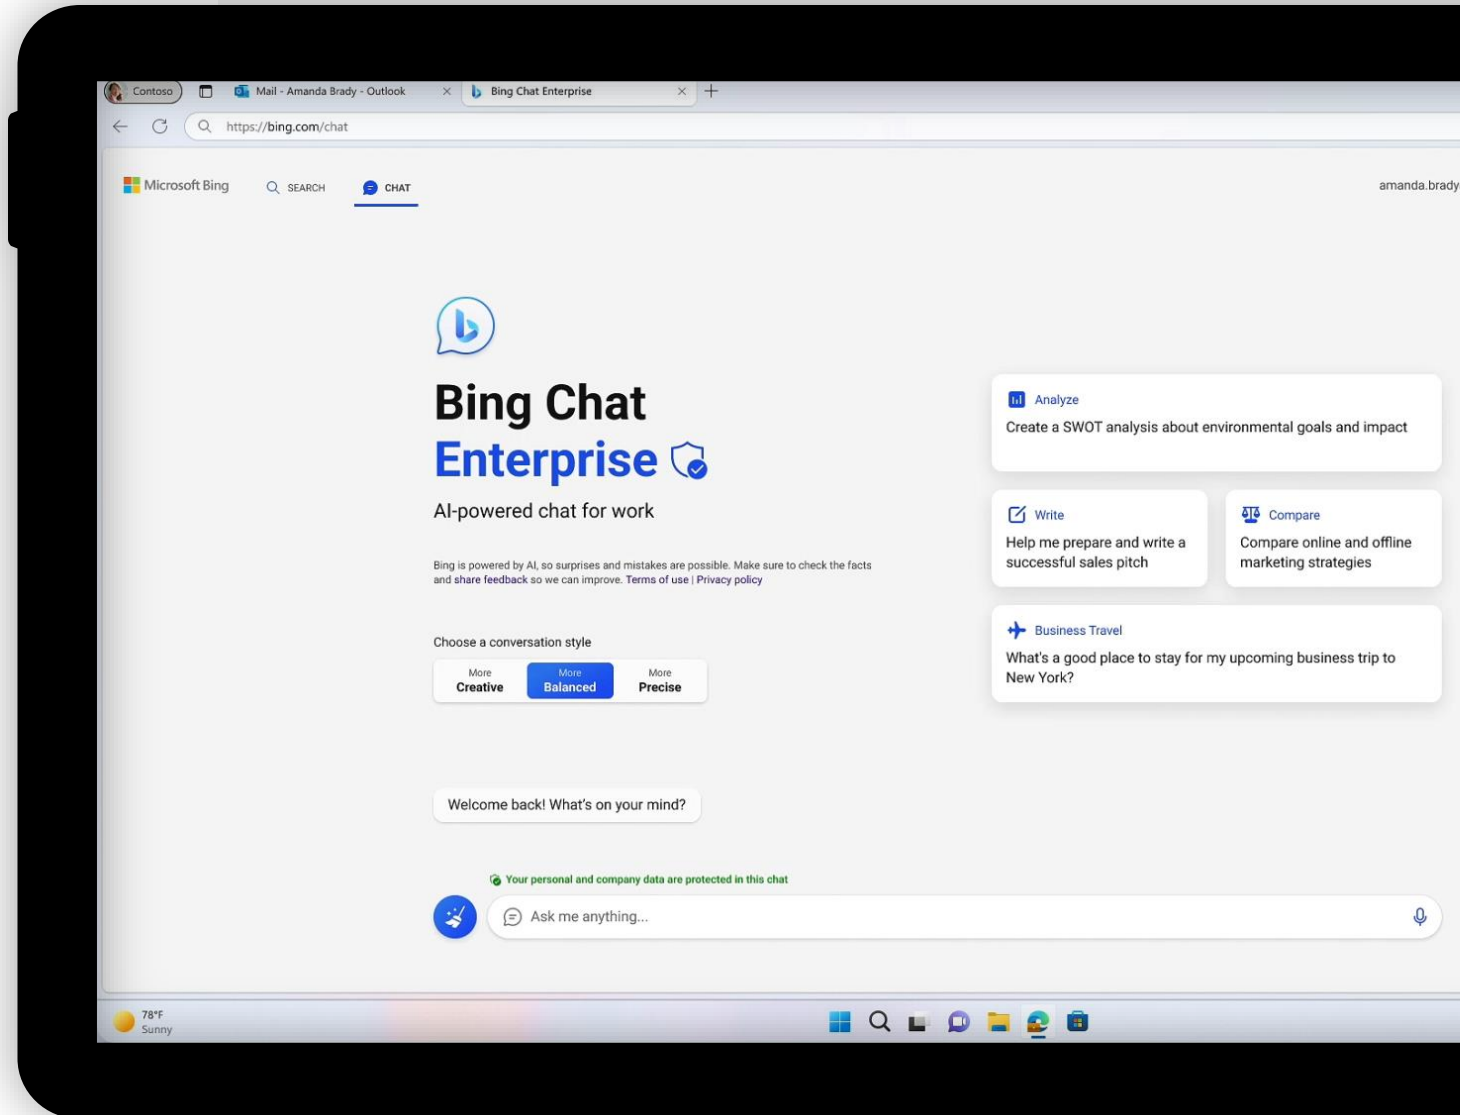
Contoso

Mail - Amanda Brady - Outlook

Bing Chat Enterprise

https://bing.com/chat

Microsoft Bing

SEARCH

CHAT

amanda.brady

Bing Chat Enterprise

AI-powered chat for work

Bing is powered by AI, so surprises and mistakes are possible. Make sure to check the facts and share feedback so we can improve. Terms of use | Privacy policy

Choose a conversation style

More Creative | More Balanced | More Precise

Analyze
Create a SWOT analysis about environmental goals and impact

Write
Help me prepare and write a successful sales pitch

Compare
Compare online and offline marketing strategies

Business Travel
What's a good place to stay for my upcoming business trip to New York?

Welcome back! What's on your mind?

Your personal and company data are protected in this chat

Ask me anything...

78°F
Sunny